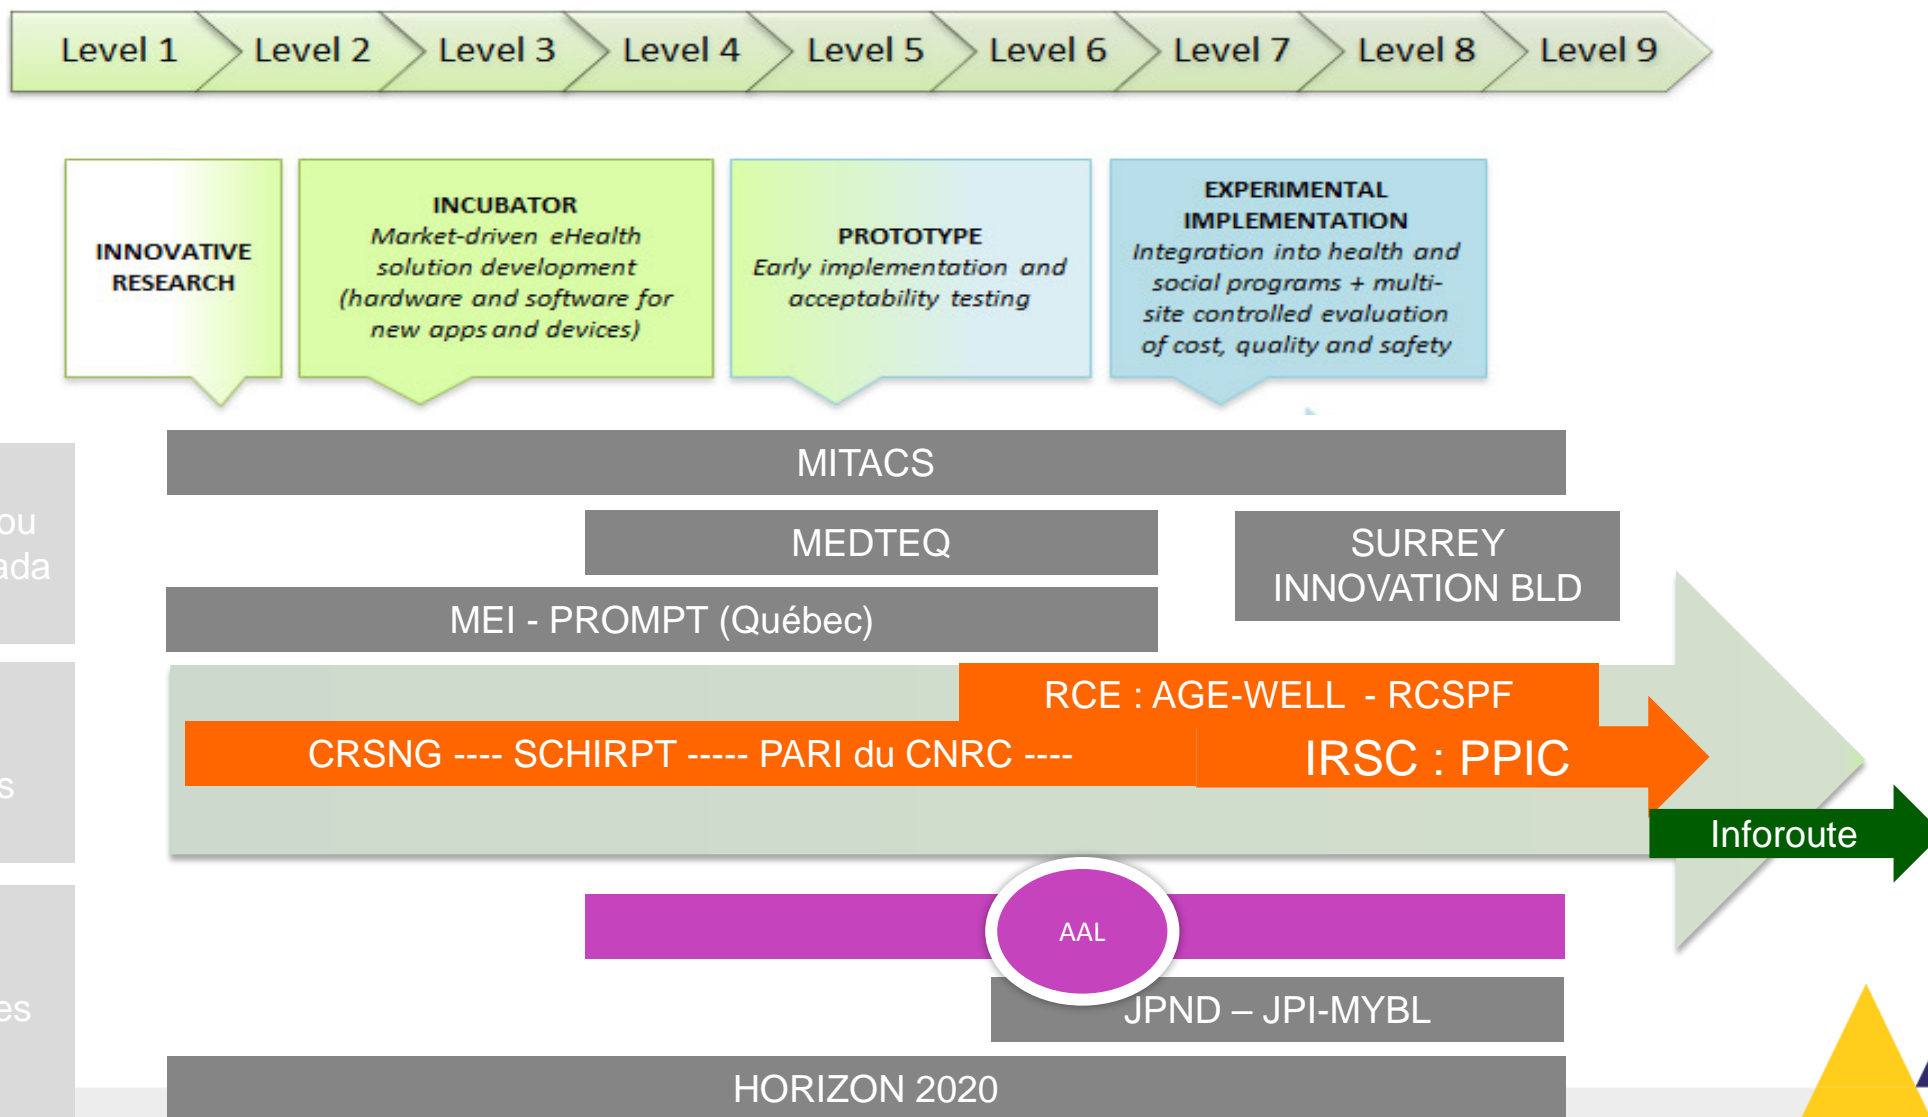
Level 1 Level 2 Level 3 Level 4 Level 5 Level 6 Level 7 Level 8 Level 9

INNOVATIVE RESEARCH

INCUBATOR
Market-driven eHealth solution development (hardware and software for new apps and devices)

PROTOTYPE
Early implementation and acceptability testing

EXPERIMENTAL IMPLEMENTATION
Integration into health and social programs + multi-site controlled evaluation of cost, quality and safety

ou
ada

s

es

MITACS

MEDTEQ

SURREY INNOVATION BLD

MEI - PROMPT (Québec)

RCE : AGE-WELL - RCSPF

CRSNG ---- SCHIRPT ----- PARI du CNRC ----

IRSC : PPIC

Inforoute

AAL

JPND – JPI-MYBL

HORIZON 2020